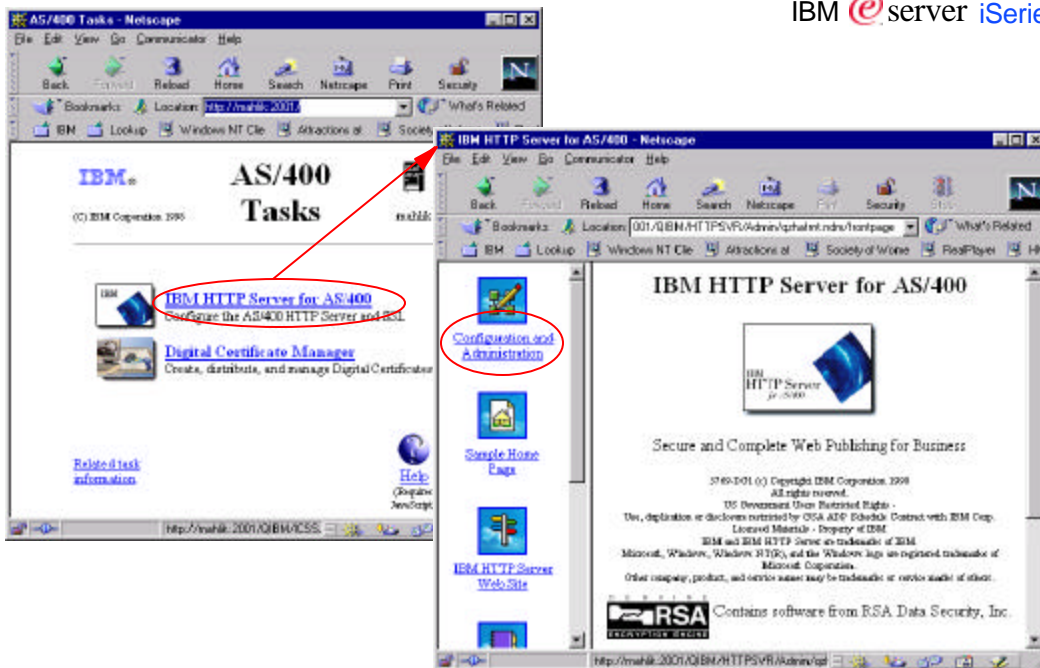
IBM @server iSeries

AS/400 Tasks - Netscape
File Edit View Go Communicator Help
Back Forward Reload Home Search Netscape Print Security
Bookmarks Location: http://mahlik:2001/ What's Related
IBM Lookup Windows NT Cle Attractions at Society

IBM AS/400 Tasks
(C) IBM Corporation 1998
mahlik

IBM HTTP Server for AS/400
Configure the AS/400 HTTP Server and SSL

Digital Certificate Manager
Create, distribute, and manage Digital Certificates

Related task information

Help
(Requires JavaScript)

http://mahlik:2001/QIBM/ICSS

IBM HTTP Server for AS/400 - Netscape
File Edit View Go Communicator Help
Back Forward Reload Home Search Netscape Print Security Stop
Bookmarks Location: 001/QIBM/HTTPSVR/Admin/qzhalmt.ndm/frontpage What's Related
IBM Lookup Windows NT Cle Attractions at Society of Wome RealPlayer

Configuration and Administration

Sample Home Page

IBM HTTP Server Web Site

IBM HTTP Server for AS/400

IBM HTTP Server for AS/400

Secure and Complete Web Publishing for Business

5769-DG1 (c) Copyright IBM Corporation 1998
All rights reserved.
US Government Users Restricted Rights -
Use, duplication or disclosure restricted by GSA ADP Schedule Contract with IBM Corp.
Licensed Materials - Property of IBM
IBM and IBM HTTP Server are trademarks of IBM.
Microsoft, Windows, Windows NT(R), and the Windows logo are registered trademarks of Microsoft Corporation.
Other company, product, and service names may be trademarks or service marks of others.

RSA ENCRYPTION ENGINE Contains software from RSA Data Security, Inc.

http://mahlik:2001/QIBM/HTTPSVR/Admin/qzl